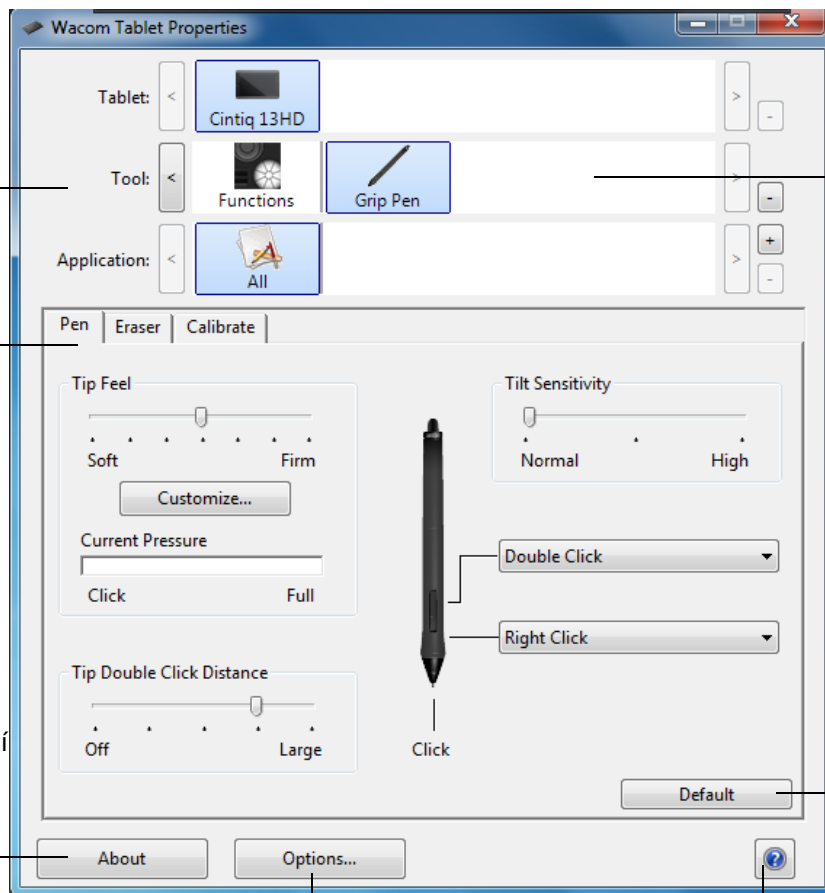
Wacom Tablet Properties

Tablet: < Cintiq 13HD > -

Tool: < Functions Grip Pen > -

Application: < All > + -

Pen Eraser Calibrate

Tip Feel
Soft Firm
Customize...
Current Pressure
Click Full

Tip Double Click Distance
Off Large

Tilt Sensitivity
Normal High

Double Click
Right Click
Click

Default

About Options... ?

í